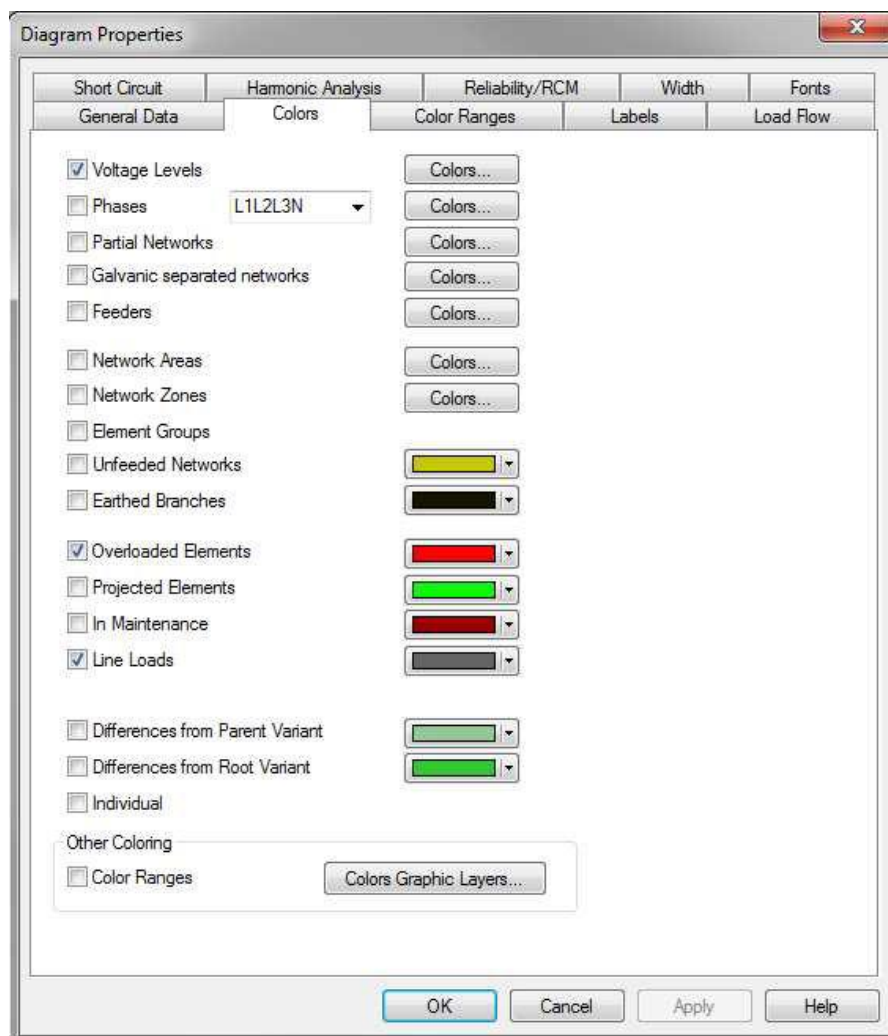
Diagram Properties

Short Circuit
Harmonic Analysis
Reliability/RCM
Width
Fonts
General Data
Colors
Color Ranges
Labels
Load Flow

Voltage Levels
Colors...
Phases
L1L2L3N
Colors...
Partial Networks
Colors...
Galvanic separated networks
Colors...
Feeders
Colors...

Network Areas
Colors...
Network Zones
Colors...
Element Groups
Unfeeded Networks
Earthed Branches

Overloaded Elements
Projected Elements
In Maintenance
Line Loads

Differences from Parent Variant
Differences from Root Variant
Individual

Other Coloring
Color Ranges
Colors Graphic Layers...

OK
Cancel
Apply
Help